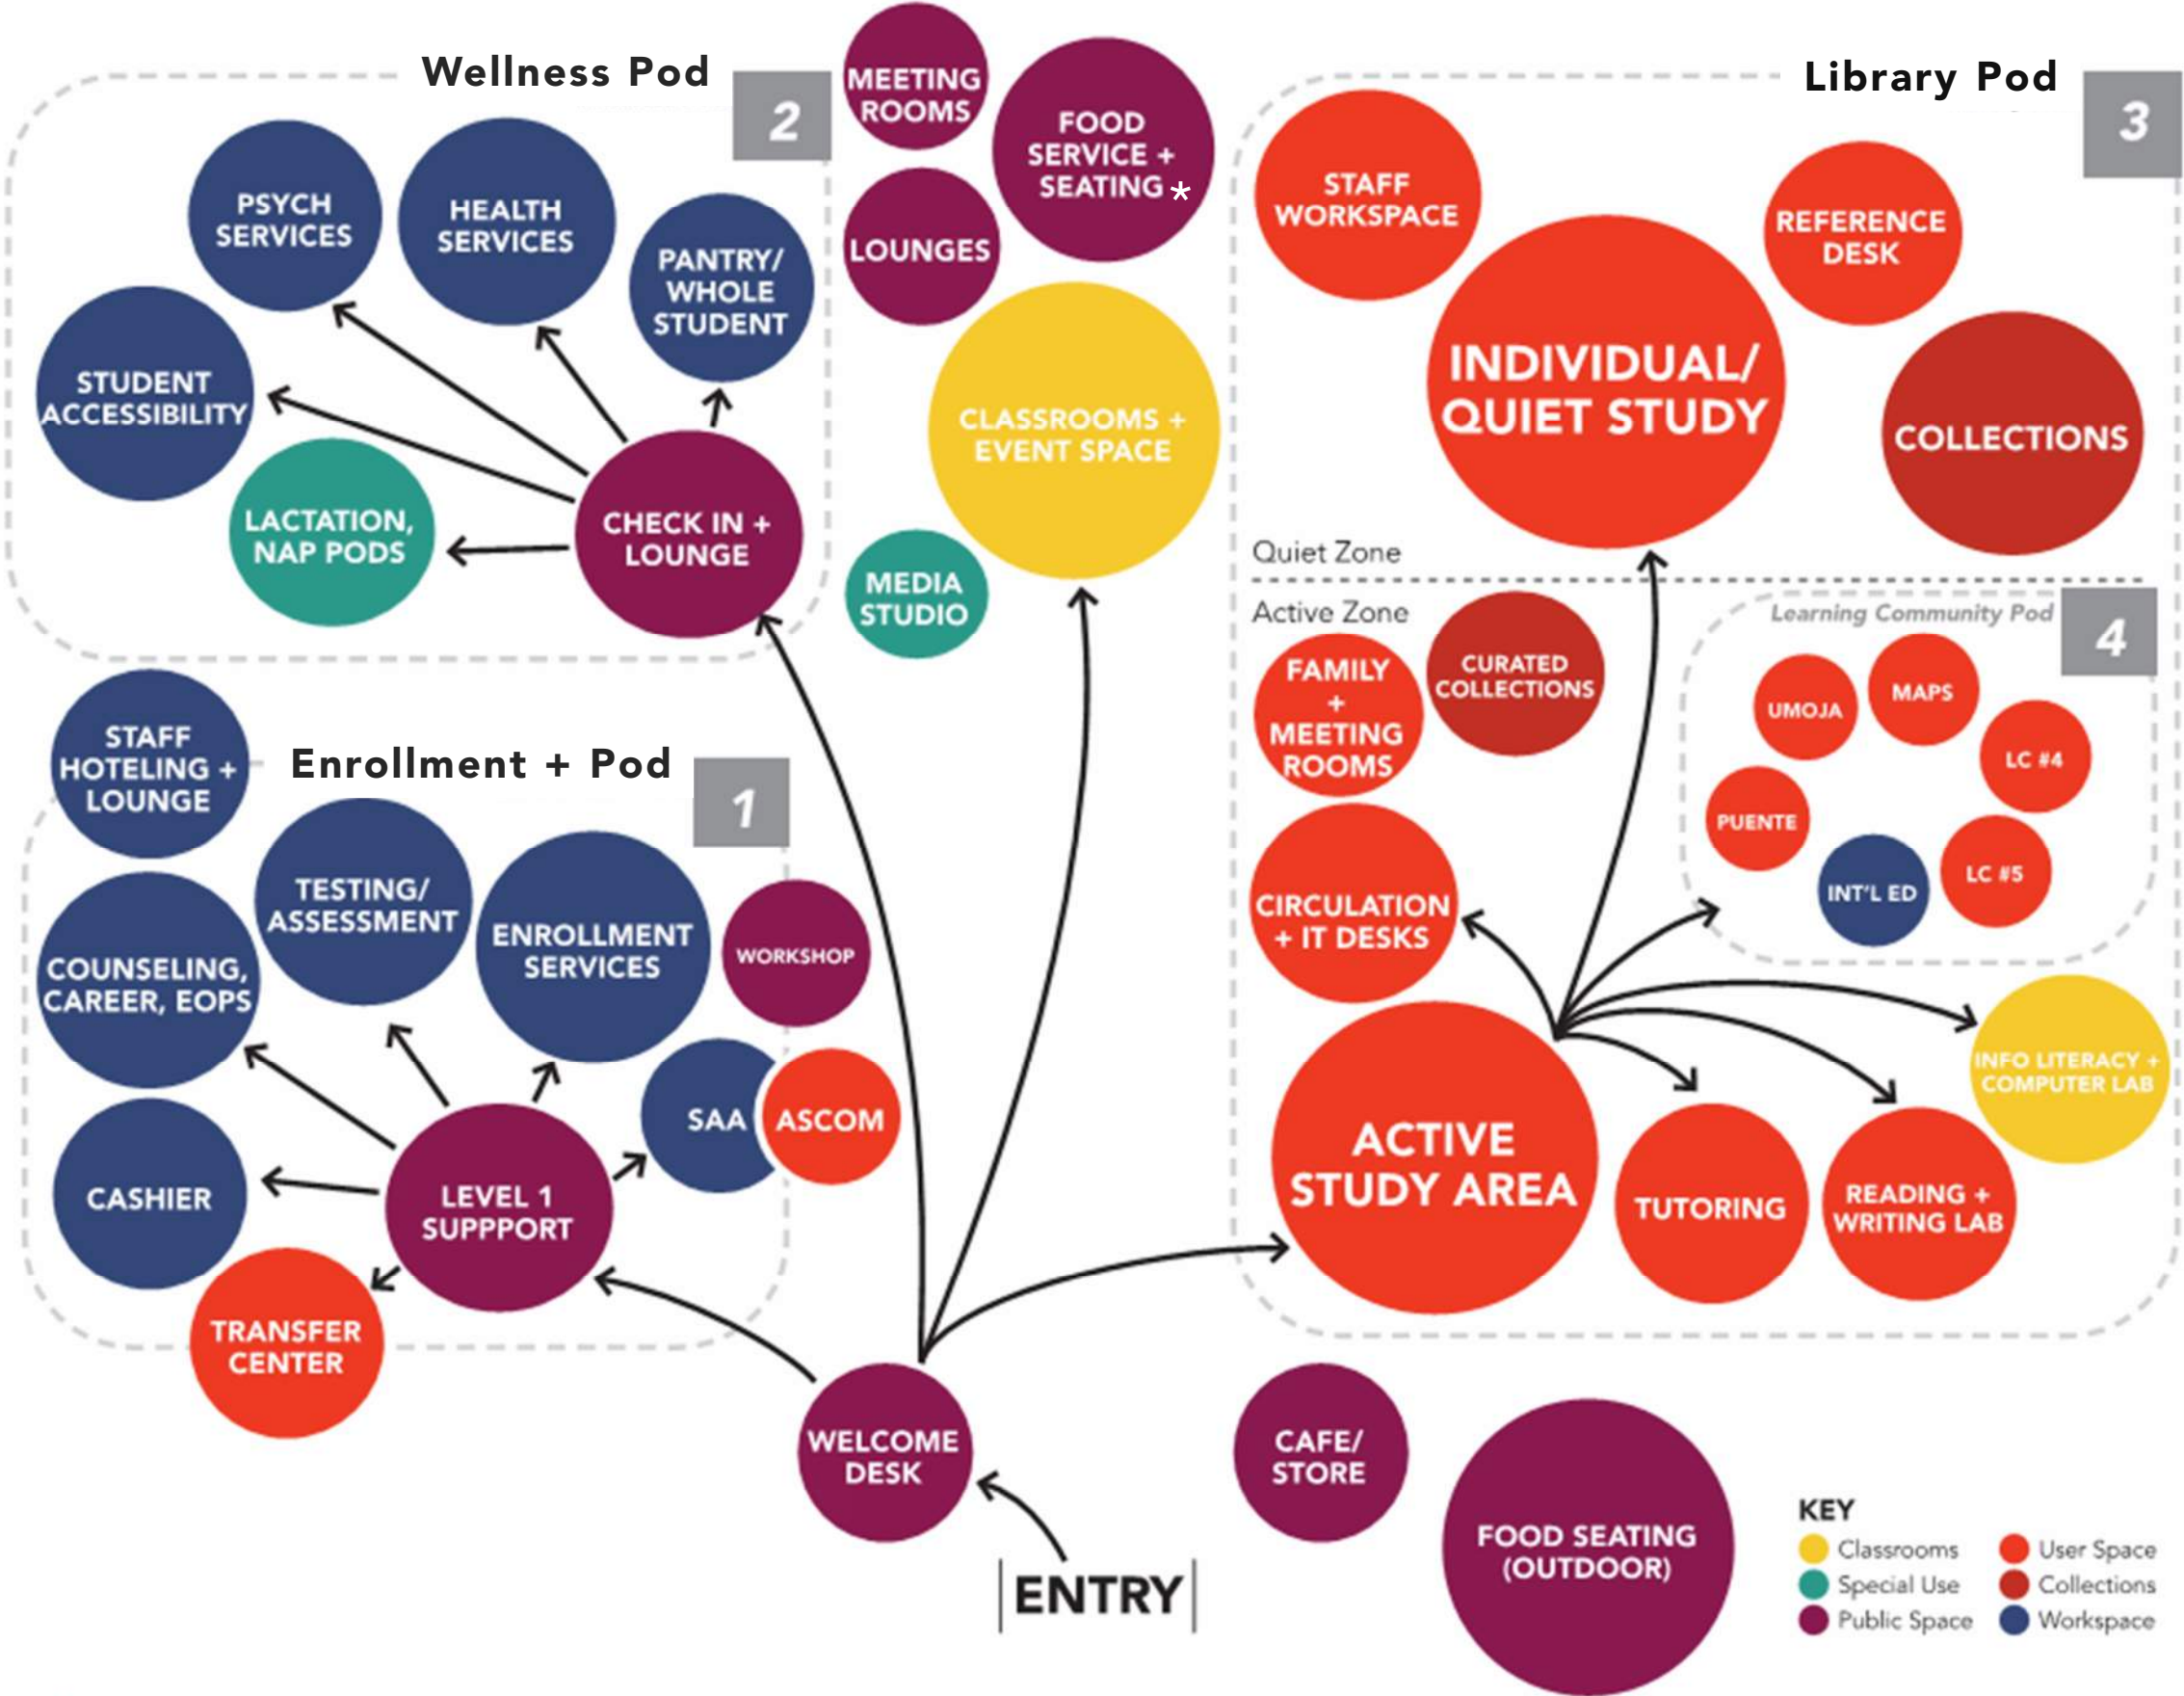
Wellness Pod
2

PSYCH SERVICES
HEALTH SERVICES
PANTRY/ WHOLE STUDENT
STUDENT ACCESSIBILITY
LACTATION, NAP PODS
CHECK IN + LOUNGE

MEETING ROOMS
FOOD SERVICE + SEATING *
LOUNGES
CLASSROOMS + EVENT SPACE
MEDIA STUDIO

Library Pod
3

STAFF WORKSPACE
REFERENCE DESK
INDIVIDUAL/ QUIET STUDY
COLLECTIONS

Quiet Zone
Active Zone

FAMILY + MEETING ROOMS
CURATED COLLECTIONS

Learning Community Pod
4

UMOJA
MAPS
LC #4
PUENTE
INT'L ED
LC #5

CIRCULATION + IT DESKS
INFO LITERACY + COMPUTER LAB
ACTIVE STUDY AREA
TUTORING
READING + WRITING LAB

STAFF HOTELING + LOUNGE
Enrollment + Pod
1

TESTING/ ASSESSMENT
ENROLLMENT SERVICES
WORKSHOP
COUNSELING, CAREER, EOPS
SAA
ASCOM
CASHIER
LEVEL 1 SUPPPORT
TRANSFER CENTER

WELCOME DESK
ENTRY
CAFE/ STORE
FOOD SEATING (OUTDOOR)

KEY
Classrooms
Special Use
Public Space
User Space
Collections
Workspace